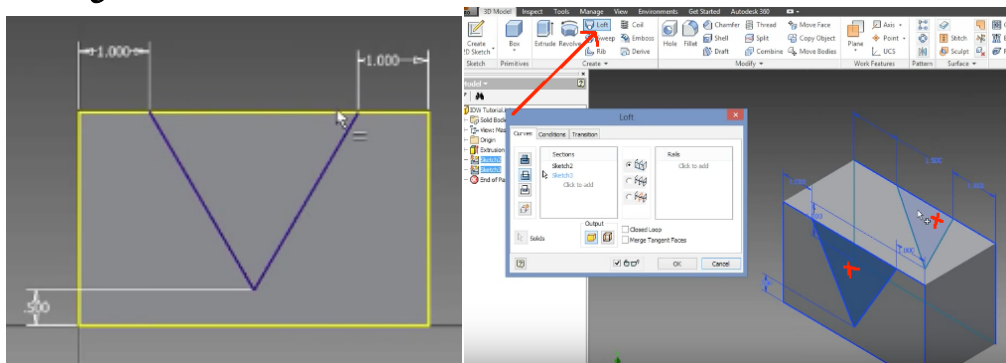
1.000
1.000
=
.500

3D Model Inspect Tools Manage View Environments Get Started Autodesk 360
Create 2D Sketch
Sketch
Box
Primitives
Extrude Revolve
Loft
Sweep
Rib
Coil
Emboss
Derive
Create
Hole Fillet
Chamfer
Shell
Draft
Thread
Split
Combine
Move Face
Copy Object
Move Bodies
Modify
Plane
Axis
Point
UCS
Work Features
Pattern
Stitch
Sculpt
Surface

Model
IDW Tutorial
Solid Bodies
View: Mas
Origin
Extrusion
Sketch2
Sketch3
End of Part

Loft
Curves Conditions Transition
Sections
Sketch2
Sketch3
Click to add
Rails
Click to add
Solids
Output
Closed Loop
Merge Tangent Faces
OK
Cancel

1.000
1.500
1.000
.500
.500